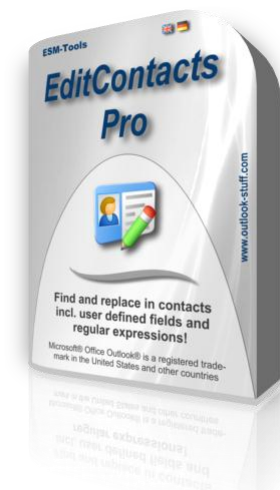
ESM-Tools

EditContacts Pro

Find and replace in contacts incl. user defined fields and regular expressions!

Microsoft® Office Outlook® is a registered trademark in the United States and other countries

www.outlook-stuff.com